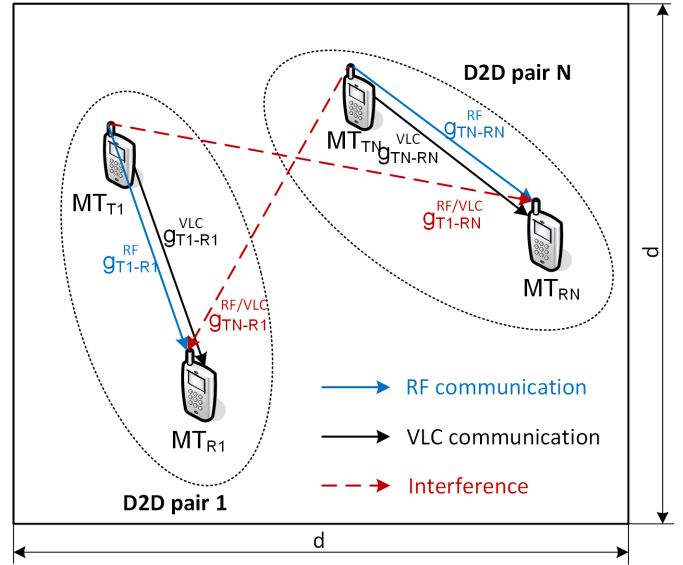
D2D pair N

$g_{TN-RN}^{RF}$

$MT_{TN}$ $g_{TN-RN}^{VLC}$

$g_{T1-RN}^{RF/VLC}$

$MT_{T1}$

$g_{T1-R1}^{VLC}$

$g_{T1-R1}^{RF}$

$MT_{RN}$

$g_{TN-R1}^{RF/VLC}$

$MT_{R1}$

RF communication

VLC communication

Interference

D2D pair 1

d

d